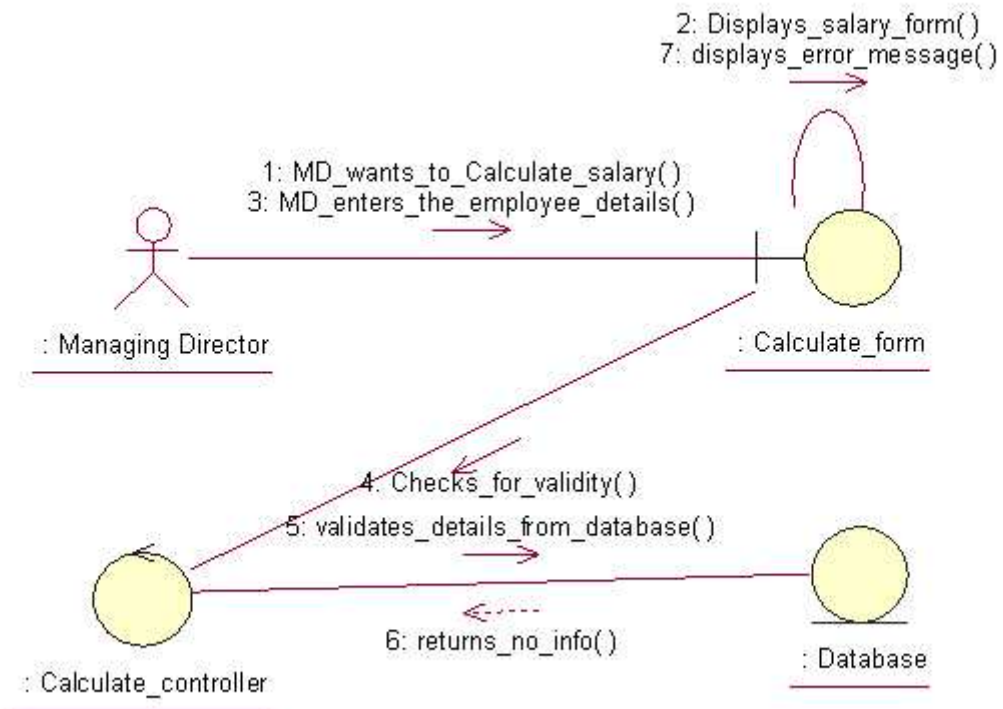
2: Displays_salary_form( )
7: displays_error_message( )

1: MD_wants_to_Calculate_salary( )
3: MD_enters_the_employee_details( )

: Managing Director

: Calculate_form

4: Checks_for_validity( )
5: validates_details_from_database( )

6: returns_no_info( )

: Calculate_controller

: Database